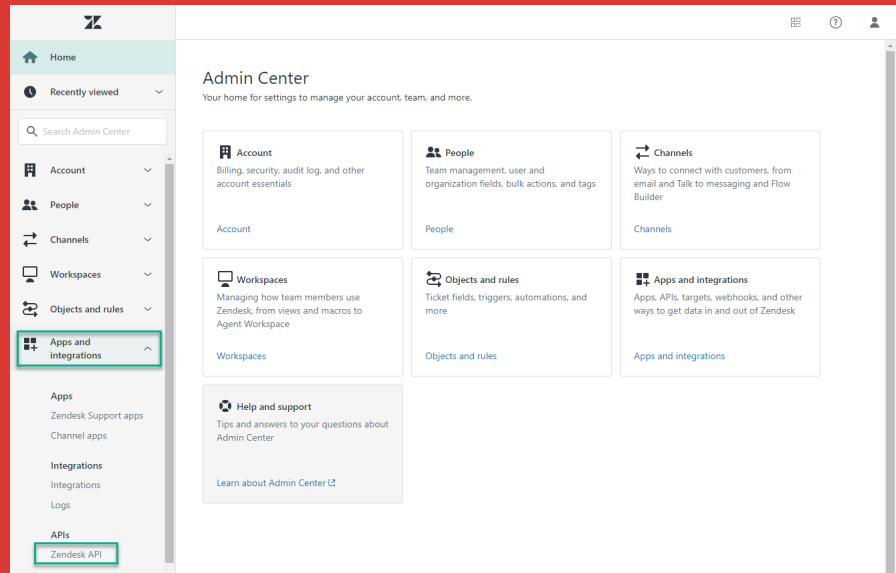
Home

Recently viewed

Search Admin Center

Account

People

Channels

Workspaces

Objects and rules

Apps and integrations

Apps
Zendesk Support apps
Channel apps

Integrations
Integrations
Logs

APIs
Zendesk API

Admin Center
Your home for settings to manage your account, team, and more.

Account
Billing, security, audit log, and other account essentials
Account

People
Team management, user and organization fields, bulk actions, and tags
People

Channels
Ways to connect with customers, from email and Talk to messaging and Flow Builder
Channels

Workspaces
Managing how team members use Zendesk, from views and macros to Agent Workspace
Workspaces

Objects and rules
Ticket fields, triggers, automations, and more
Objects and rules

Apps and integrations
Apps, APIs, targets, webhooks, and other ways to get data in and out of Zendesk
Apps and integrations

Help and support
Tips and answers to your questions about Admin Center
Learn about Admin Center